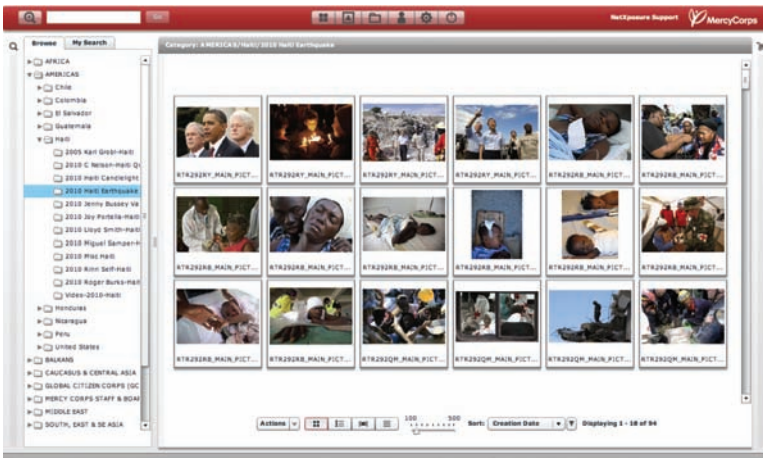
Go

NetXposure Support MercyCorps

Browse My Search

Category: AMERICAS/Haiti/2010 Haiti Earthquake

AFRICA
AMERICAS
Chile
Colombia
El Salvador
Guatemala
Haiti
2005 Kari Grebl-Haiti
2010 C Nelson-Haiti Q
2010 Haiti Candlelight
2010 Haiti Earthquake
2010 Jenny Bussey Va
2010 Joy Portella-Haiti
2010 Lloyd Smith-Haiti
2010 Miguel Samper-H
2010 Misc Haiti
2010 Rinn Self-Haiti
2010 Roger Burks-Hait
Video-2010-Haiti
Honduras
Nicaragua
Peru
United States
BALKANS
CAUCASUS & CENTRAL ASIA
GLOBAL CITIZEN CORPS (GC
MERCY CORPS STAFF & BOAR
MIDDLE EAST
SOUTH, EAST & SE ASIA

RTR292RY_MAIN_PICT...
RTR292RY_MAIN_PICT...
RTR292RY_MAIN_PICT...
RTR292RY_MAIN_PICT...
RTR292RB_MAIN_PICT...
RTR292RB_MAIN_PICT...
RTR292RB_MAIN_PICT...
RTR292RB_MAIN_PICT...
RTR292RB_MAIN_PICT...
RTR292RB_MAIN_PICT...
RTR292RB_MAIN_PICT...
RTR292RB_MAIN_PICT...
RTR292RB_MAIN_PICT...
RTR292RB_MAIN_PICT...
RTR292QM_MAIN_PICT...
RTR292QM_MAIN_PICT...
RTR292QM_MAIN_PICT...
RTR292QM_MAIN_PICT...

Actions

100 500

Sort: Creation Date

Displaying 1 - 18 of 94